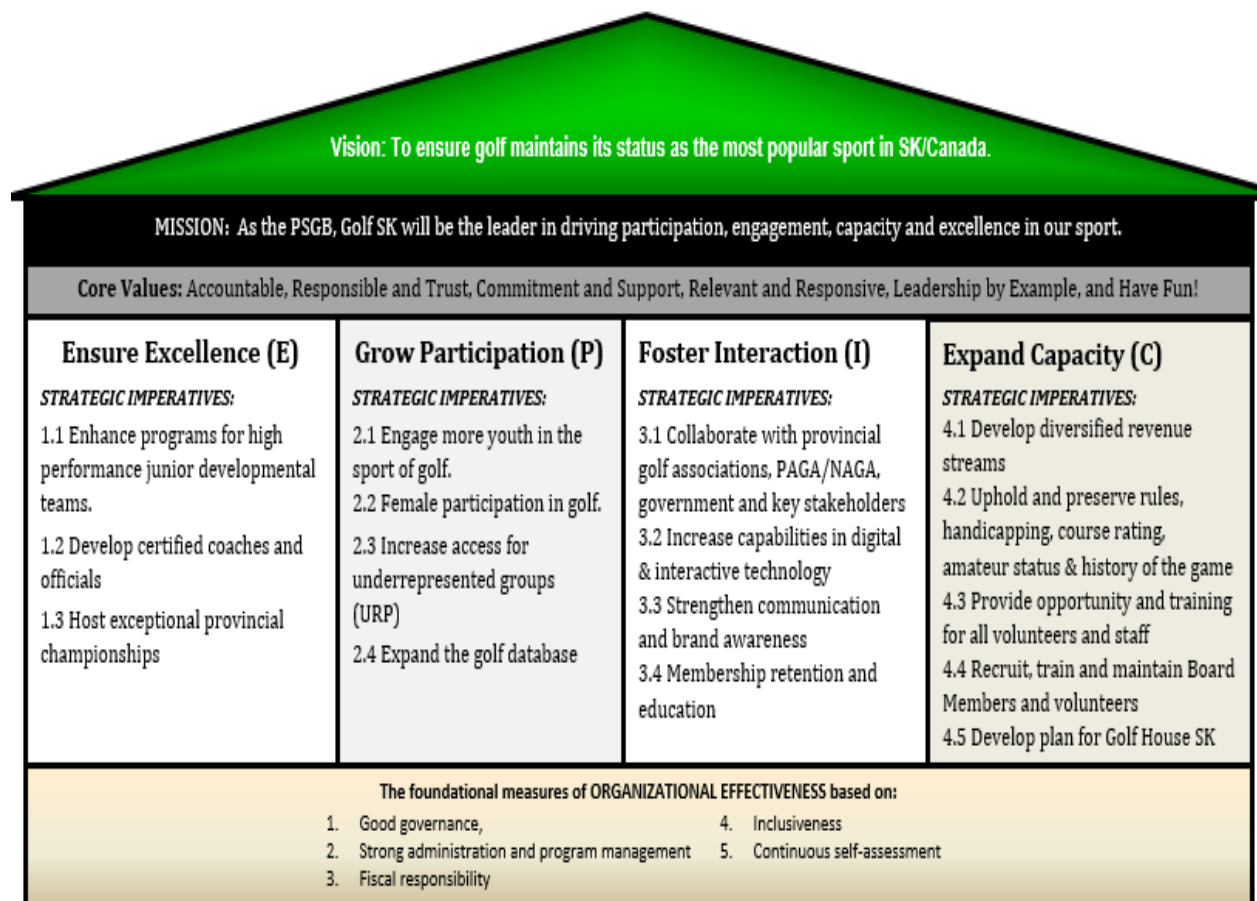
Vision: To ensure golf maintains its status as the most popular sport in SK/Canada.

MISSION: As the PSGB, Golf SK will be the leader in driving participation, engagement, capacity and excellence in our sport.

Core Values: Accountable, Responsible and Trust, Commitment and Support, Relevant and Responsive, Leadership by Example, and Have Fun!

Ensure Excellence (E)

STRATEGIC IMPERATIVES:

1.1 Enhance programs for high performance junior developmental teams.

1.2 Develop certified coaches and officials

1.3 Host exceptional provincial championships

Grow Participation (P)

STRATEGIC IMPERATIVES:

2.1 Engage more youth in the sport of golf.

2.2 Female participation in golf.

2.3 Increase access for underrepresented groups (URP)

2.4 Expand the golf database

Foster Interaction (I)

STRATEGIC IMPERATIVES:

3.1 Collaborate with provincial golf associations, PAGA/NAGA, government and key stakeholders

3.2 Increase capabilities in digital & interactive technology

3.3 Strengthen communication and brand awareness

3.4 Membership retention and education

Expand Capacity (C)

STRATEGIC IMPERATIVES:

4.1 Develop diversified revenue streams

4.2 Uphold and preserve rules, handicapping, course rating, amateur status & history of the game

4.3 Provide opportunity and training for all volunteers and staff

4.4 Recruit, train and maintain Board Members and volunteers

4.5 Develop plan for Golf House SK

The foundational measures of ORGANIZATIONAL EFFECTIVENESS based on:

1. Good governance,
2. Strong administration and program management
3. Fiscal responsibility
4. Inclusiveness
5. Continuous self-assessment